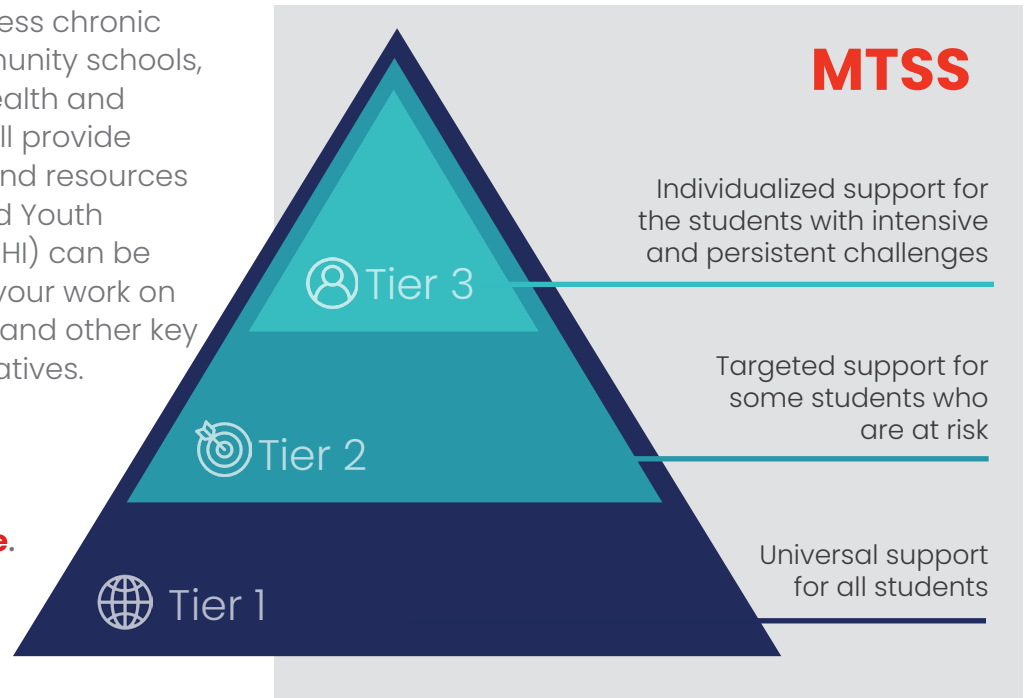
ess chronic
nunity schools,
ealth and
ll provide
nd resources
d Youth
HI) can be
your work on
and other key
atives.

e.

MTSS

Individualized support for the students with intensive and persistent challenges

Tier 3

Targeted support for some students who are at risk

Tier 2

Universal support for all students

Tier 1